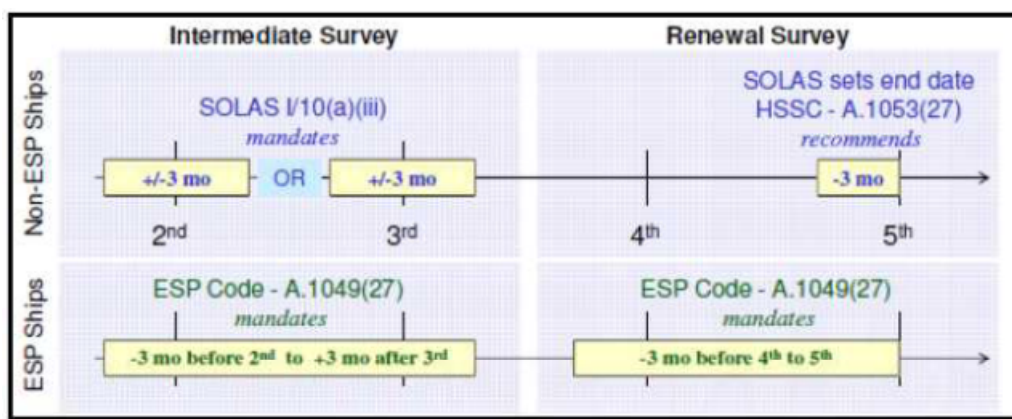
Intermediate Survey

Renewal Survey

Non-ESP Ships

SOLAS I/10(a)(iii)

mandates

+/-3 mo

OR

+/-3 mo

SOLAS sets end date

HSSC - A.1053(27)

recommends

-3 mo

2$^{nd}$

3$^{rd}$

4$^{th}$

5$^{th}$

ESP Ships

ESP Code - A.1049(27)

mandates

-3 mo before 2$^{nd}$ to +3 mo after 3$^{rd}$

ESP Code - A.1049(27)

mandates

-3 mo before 4$^{th}$ to 5$^{th}$